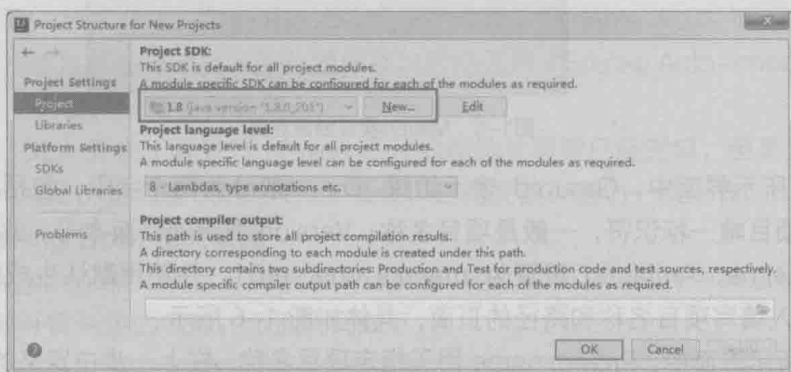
Project Structure for New Projects

Project Settings
Project
Libraries
Platform Settings
SDKs
Global Libraries

Problems

Project SDK:
This SDK is default for all project modules.
A module specific SDK can be configured for each of the modules as required.

1.8 (java version "1.8.0_201")
New...
Edit

Project language level:
This language level is default for all project modules.
A module specific language level can be configured for each of the modules as required.

8 - Lambdas, type annotations etc.

Project compiler output:
This path is used to store all project compilation results.
A directory corresponding to each module is created under this path.
This directory contains two subdirectories: Production and Test for production code and test sources, respectively.
A module specific compiler output path can be configured for each of the modules as required.

OK
Cancel